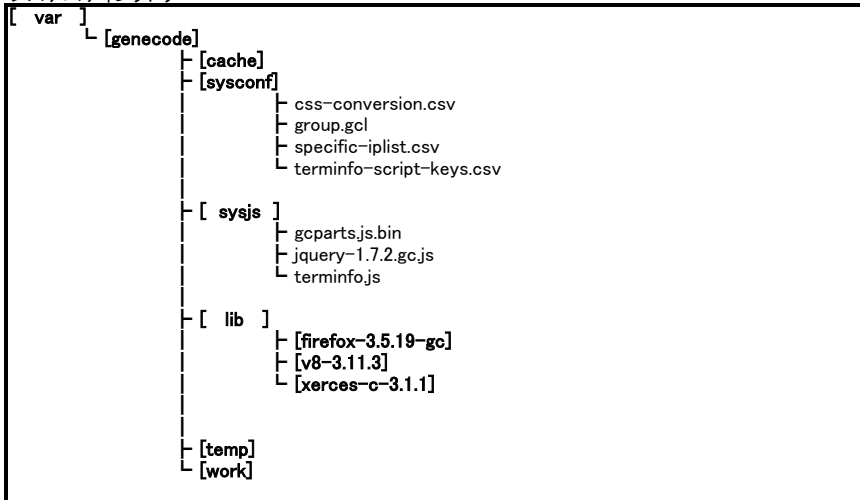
[ var ]
└ [genecode]
├ [cache]
├ [sysconf]
│ ├ css-conversion.csv
│ ├ group.gcl
│ ├ specific-iplist.csv
│ └ terminfo-script-keys.csv
│
├ [ sysjs ]
│ ├ gcparts.js.bin
│ ├ jquery-1.7.2.gc.js
│ └ terminfo.js
│
├ [ lib ]
│ ├ [firefox-3.5.19-gc]
│ ├ [v8-3.11.3]
│ └ [xerces-c-3.1.1]
│
│
├ [temp]
└ [work]